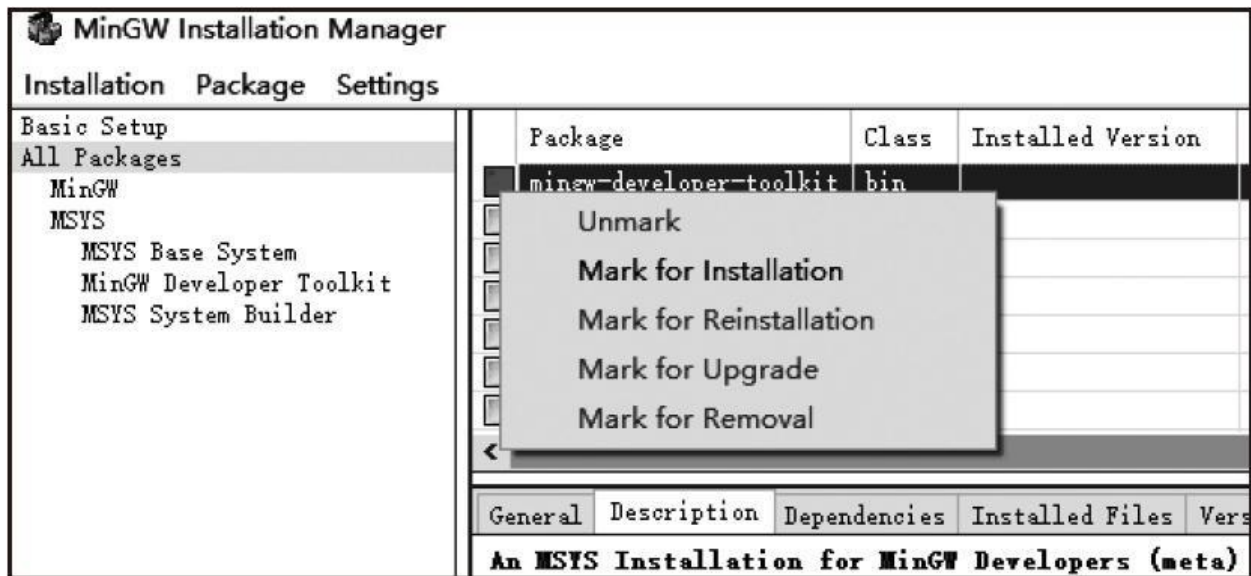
MinGW Installation Manager

Installation Package Settings

Basic Setup
All Packages
MinGW
MSYS
MSYS Base System
MinGW Developer Toolkit
MSYS System Builder

| Package | Class | Installed Version |
|---|---|---|
| mingw-developer-toolkit | bin | |

Unmark
Mark for Installation
Mark for Reinstallation
Mark for Upgrade
Mark for Removal

General Description Dependencies Installed Files Vers

An MSYS Installation for MinGW Developers (meta)